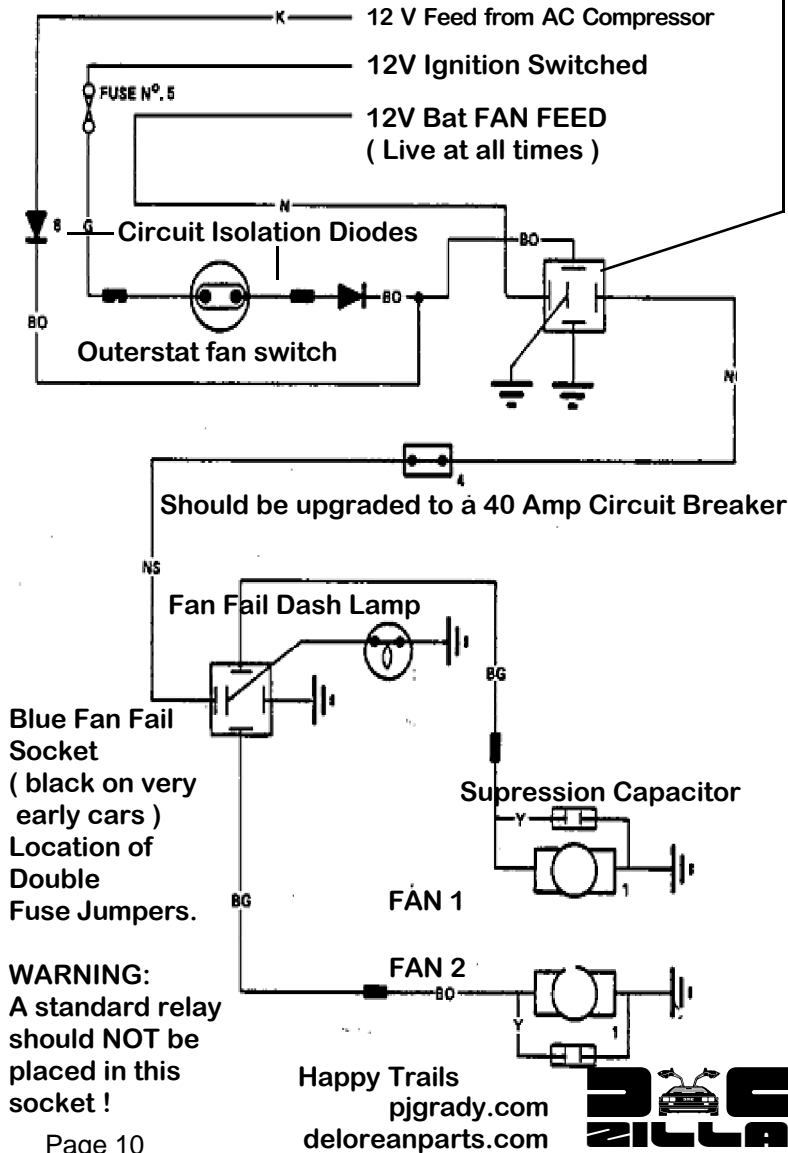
K

12 V Feed from AC Compressor

12V Ignition Switched

FUSE Nº. 5

12V Bat FAN FEED
( Live at all times )

N

8

G

Circuit Isolation Diodes

BO

BO

BO

Outerstat fan switch

N

4

Should be upgraded to a 40 Amp Circuit Breaker

NS

Fan Fail Dash Lamp

BG

Blue Fan Fail Socket
( black on very early cars )
Location of Double Fuse Jumpers.

Supression Capacitor

Y

1

FAN 1

BG

WARNING:
A standard relay should NOT be placed in this socket !

FAN 2

BO

Y

1

Happy Trails
pjgrady.com
deloreanparts.com

Page 10